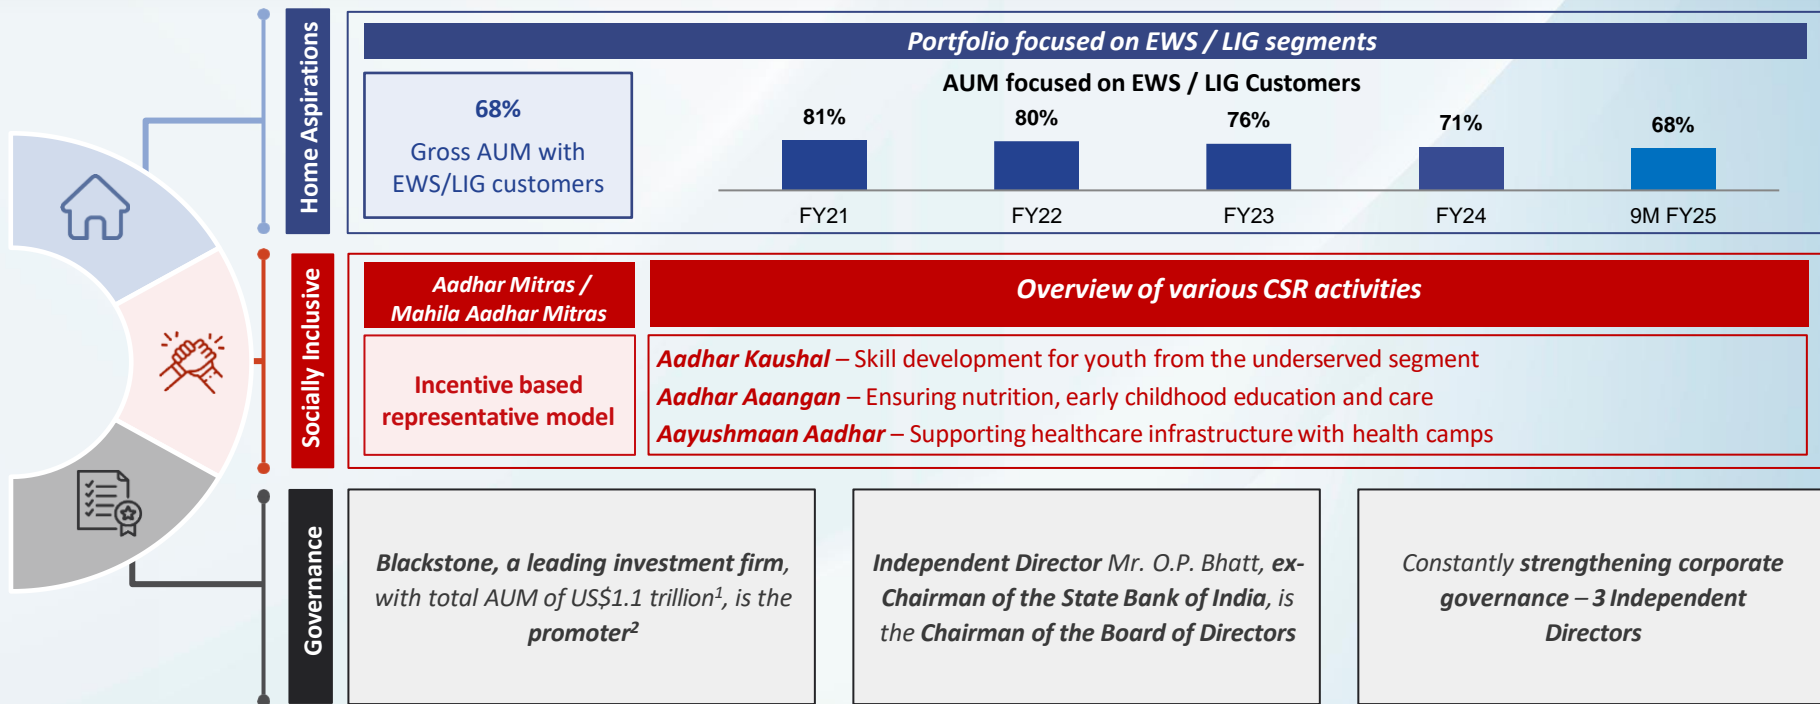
Home Aspirations

Portfolio focused on EWS / LIG segments

68%
Gross AUM with EWS/LIG customers

AUM focused on EWS / LIG Customers

| FY21 | FY22 | FY23 | FY24 | 9M FY25 |
|---|---|---|---|---|
| 81% | 80% | 76% | 71% | 68% |

Socially Inclusive

Aadhar Mitras / Mahila Aadhar Mitras

Incentive based representative model

Overview of various CSR activities

Aadhar Kaushal – Skill development for youth from the underserved segment
Aadhar Aaangan – Ensuring nutrition, early childhood education and care
Aayushmaan Aadhar – Supporting healthcare infrastructure with health camps

Governance

Blackstone, a leading investment firm, with total AUM of US$1.1 trillion$^1$, is the promoter$^2$

Independent Director Mr. O.P. Bhatt, ex-Chairman of the State Bank of India, is the Chairman of the Board of Directors

Constantly strengthening corporate governance – 3 Independent Directors